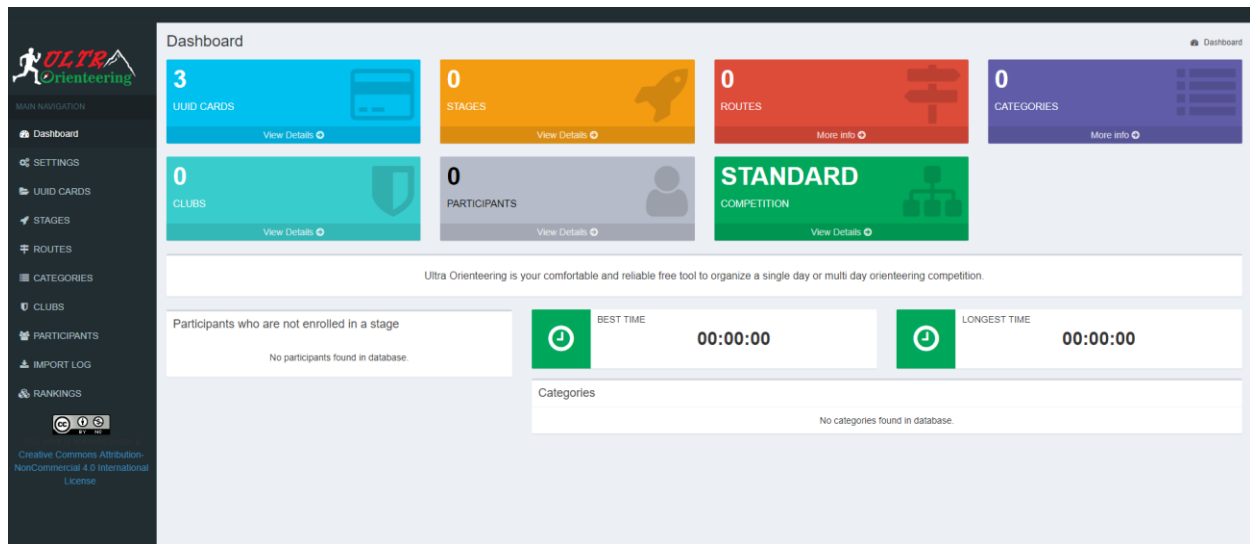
ULTRA Orienteering

MAIN NAVIGATION

Dashboard
SETTINGS
UUID CARDS
STAGES
ROUTES
CATEGORIES
CLUBS
PARTICIPANTS
IMPORT LOG
RANKINGS

cc BY NC

Creative Commons Attribution-NonCommercial 4.0 International License

Dashboard

Dashboard

3
UUID CARDS
View Details

0
STAGES
View Details

0
ROUTES
More info

0
CATEGORIES
More info

0
CLUBS
View Details

0
PARTICIPANTS
View Details

STANDARD
COMPETITION
View Details

Ultra Orienteering is your comfortable and reliable free tool to organize a single day or multi day orienteering competition.

Participants who are not enrolled in a stage

No participants found in database.

BEST TIME
00:00:00

LONGEST TIME
00:00:00

Categories

No categories found in database.